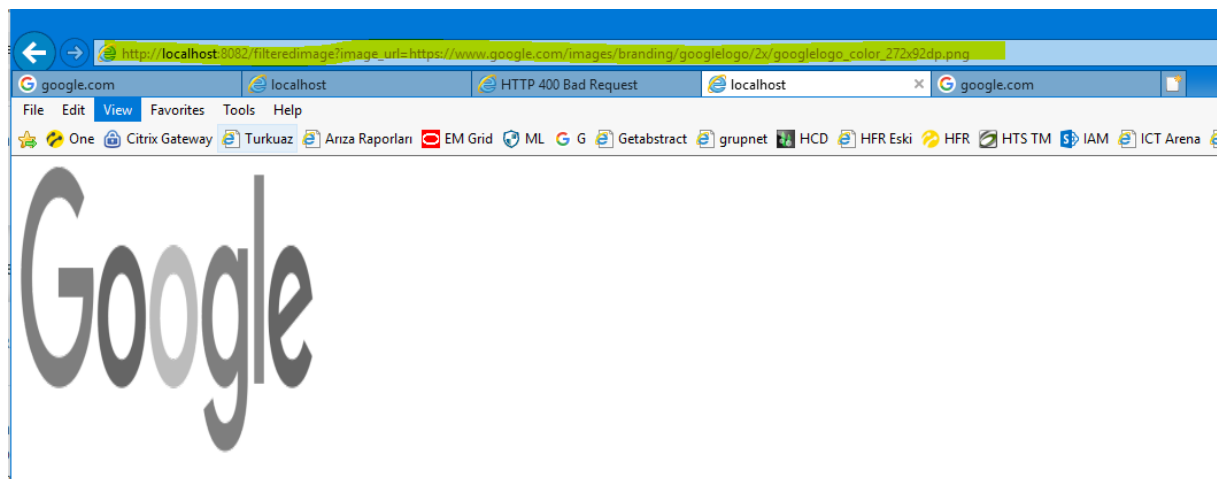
http://localhost:8082/filteredimage?image_url=https://www.google.com/images/branding/googlelogo/2x/googlelogo_color_272x92dp.png

google.com | localhost | HTTP 400 Bad Request | localhost × | google.com

File Edit View Favorites Tools Help

One Citrix Gateway Turkuaz Arıza Raporları EM Grid ML G Getabstract grupnet HCD HFR Eski HFR HTS TM IAM ICT Arena

Google